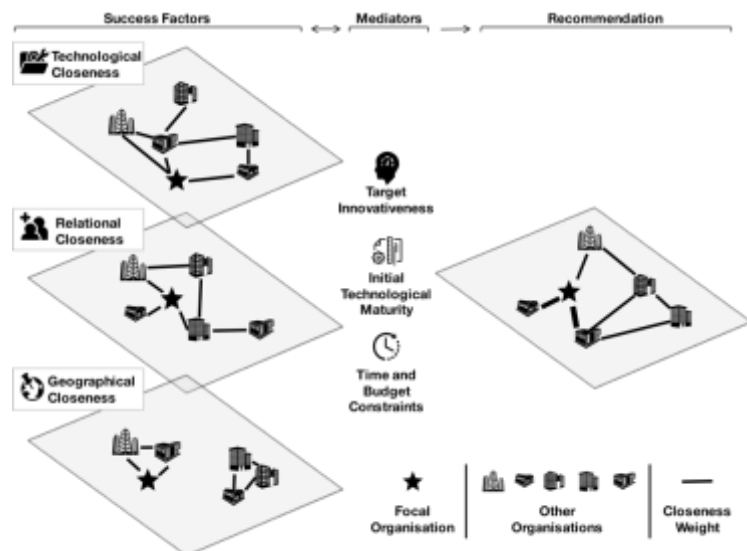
Success Factors

Mediators

Recommendation

Technological Closeness

Relational Closeness

Geographical Closeness

Target Innovativeness

Initial Technological Maturity

Time and Budget Constraints

Focal Organisation

Other Organisations

Closeness Weight